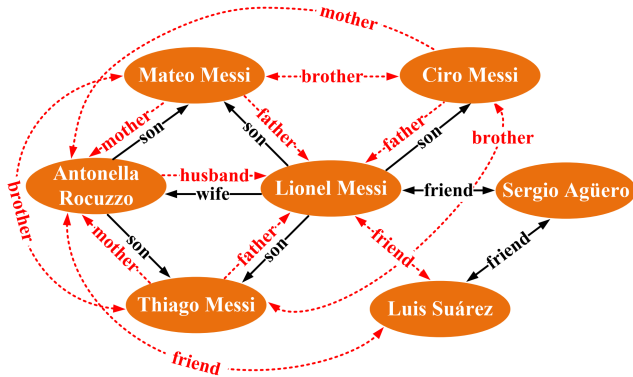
mother
Mateo Messi
brother
Ciro Messi
mother
son
father
son
father
son
brother
Antonella Rocuzzo
husband
wife
Lionel Messi
friend
Sergio Agüero
brother
mother
son
father
son
friend
friend
Thiago Messi
Luis Suárez
friend